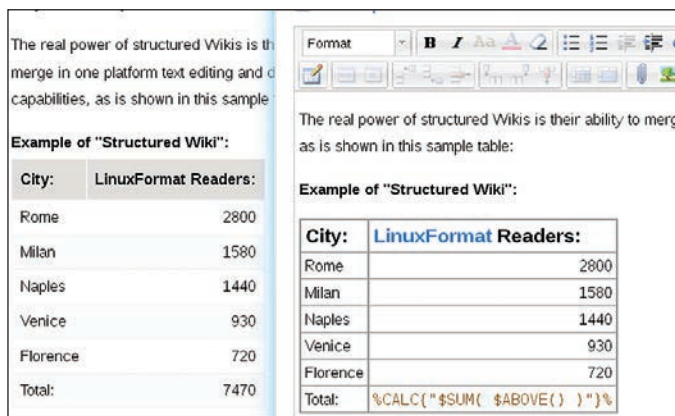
The real power of structured Wikis is th merge in one platform text editing and d capabilities, as is shown in this sample

Example of "Structured Wiki":

| City: | LinuxFormat Readers: |
|---|---|
| Rome | 2800 |
| Milan | 1580 |
| Naples | 1440 |
| Venice | 930 |
| Florence | 720 |
| Total: | 7470 |

Format

B I

The real power of structured Wikis is their ability to merg as is shown in this sample table:

Example of "Structured Wiki":

| City: | LinuxFormat Readers: |
|---|---|
| Rome | 2800 |
| Milan | 1580 |
| Naples | 1440 |
| Venice | 930 |
| Florence | 720 |
| Total: | %CALC{"$SUM( $ABOVE() )"}% |